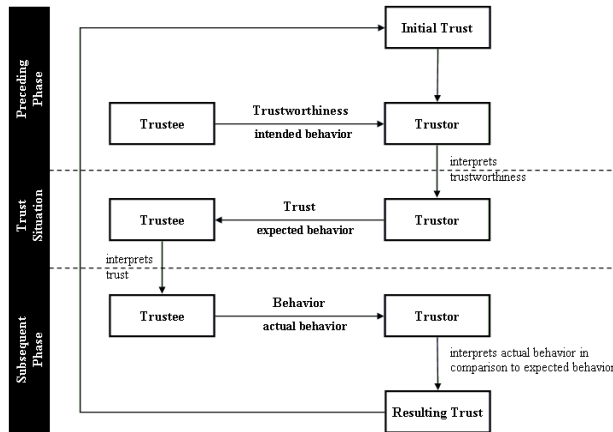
Preceding Phase

Initial Trust

Trustee

Trustworthiness

intended behavior

Trustor

interprets trustworthiness

Trust Situation

Trustee

Trust

expected behavior

Trustor

interprets trust

Subsequent Phase

Trustee

Behavior

actual behavior

Trustor

interprets actual behavior in comparison to expected behavior

Resulting Trust